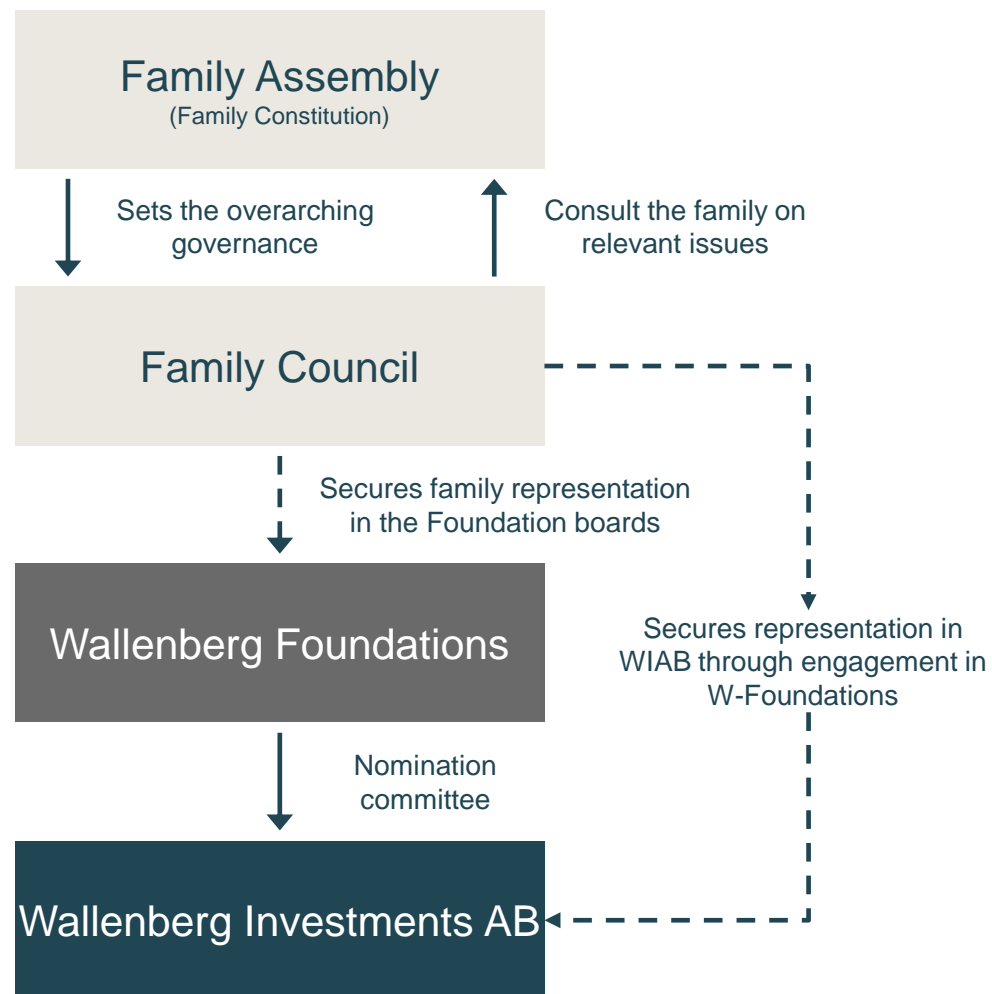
Family Assembly
(Family Constitution)

Sets the overarching governance

Consult the family on relevant issues

Family Council

Secures family representation in the Foundation boards

Wallenberg Foundations

Secures representation in WIAB through engagement in W-Foundations

Nomination committee

Wallenberg Investments AB